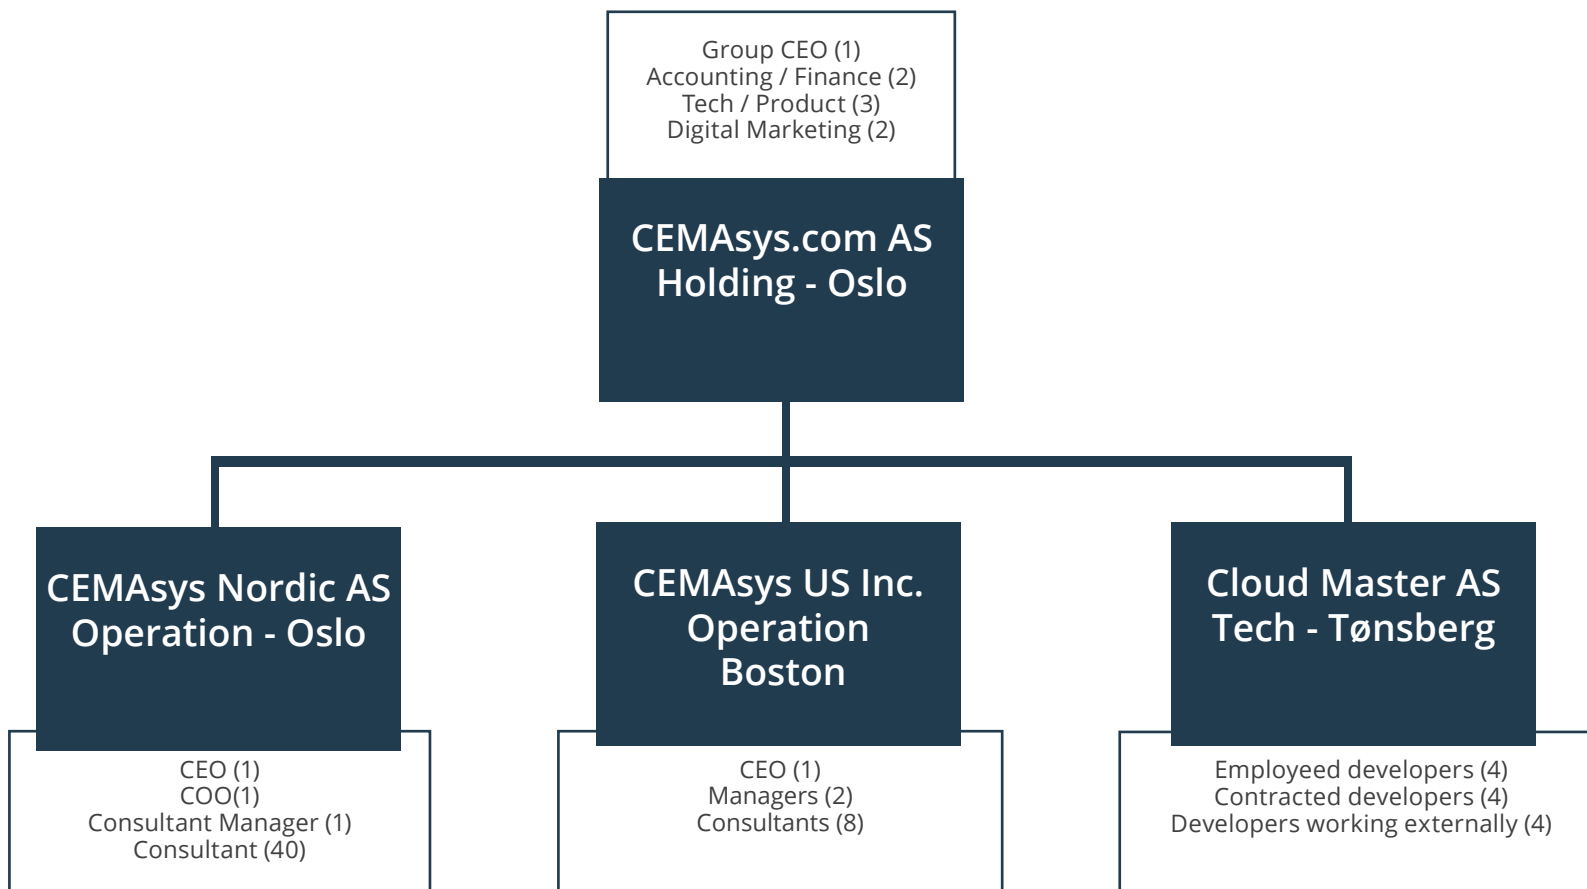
Group CEO (1)
Accounting / Finance (2)
Tech / Product (3)
Digital Marketing (2)

CEMAsys.com AS
Holding - Oslo

CEMAsys Nordic AS
Operation - Oslo

CEO (1)
COO(1)
Consultant Manager (1)
Consultant (40)

CEMAsys US Inc.
Operation
Boston

CEO (1)
Managers (2)
Consultants (8)

Cloud Master AS
Tech - Tønsberg

Employeed developers (4)
Contracted developers (4)
Developers working externally (4)